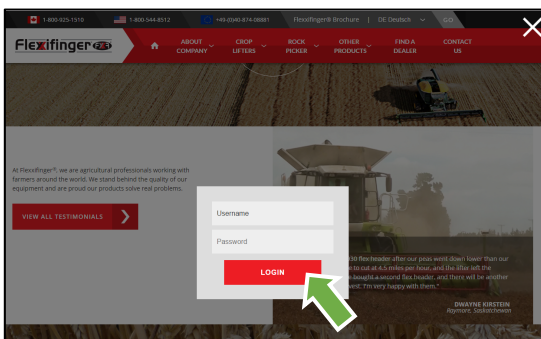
1-800-925-1510 1-800-544-8512 +49-(0)40-874-08881 Flexxifinger® Brochure | DE Deutsch GO

Flexxifinger

ABOUT COMPANY CROP LIFTERS ROCK PICKER OTHER PRODUCTS FIND A DEALER CONTACT US

At Flexxifinger®, we are agricultural professionals working with farmers around the world. We stand behind the quality of our equipment and are proud our products solve real problems.

VIEW ALL TESTIMONIALS

Username

Password

LOGIN

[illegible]30 flex header after our peas went down lower than our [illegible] to cut at 4.5 miles per hour, and the after left the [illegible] bought a second flex header, and there will be another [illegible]vest. I'm very happy with them."

DWAYNE KIRSTEIN
Raymore, Saskatchewan